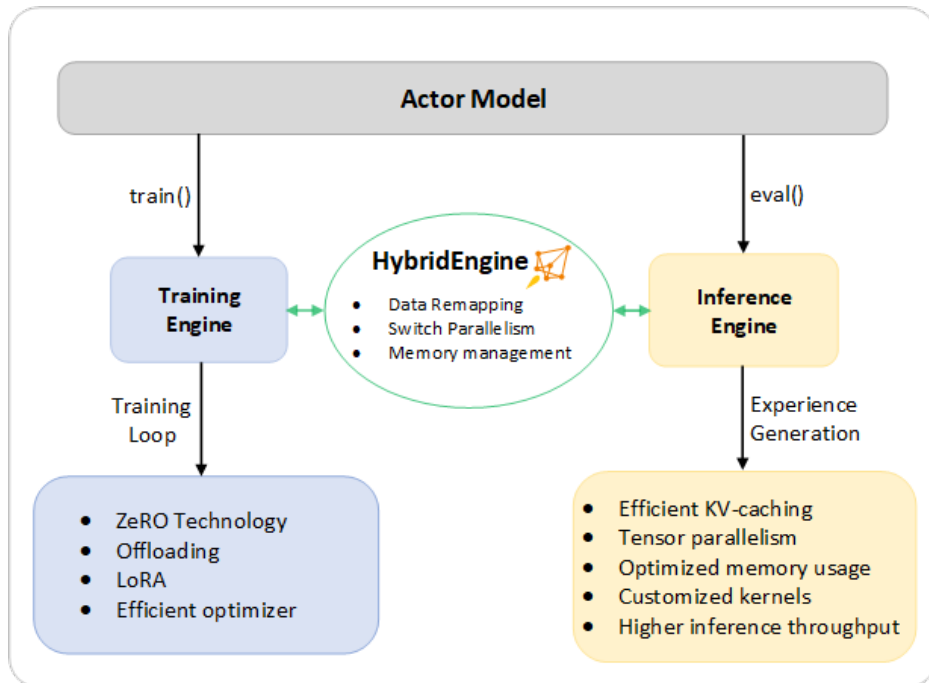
Actor Model

train()

eval()

HybridEngine

- Data Remapping
- Switch Parallelism
- Memory management

Training Engine

Inference Engine

Training Loop

Experience Generation

- ZeRO Technology
- Offloading
- LoRA
- Efficient optimizer

- Efficient KV-caching
- Tensor parallelism
- Optimized memory usage
- Customized kernels
- Higher inference throughput